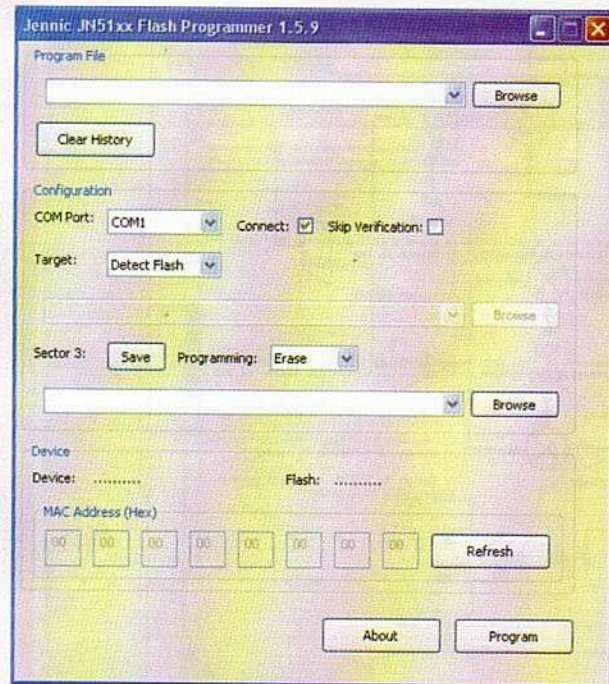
Jennic JN51xx Flash Programmer 1.5.9

Program File

Browse

Clear History

Configuration

COM Port: COM1 Connect: Skip Verification:

Target: Detect Flash

Browse

Sector 3: Save Programming: Erase

Browse

Device

Device: .......... Flash: ..........

MAC Address (Hex)

00 00 00 00 00 00 00 00 Refresh

About Program